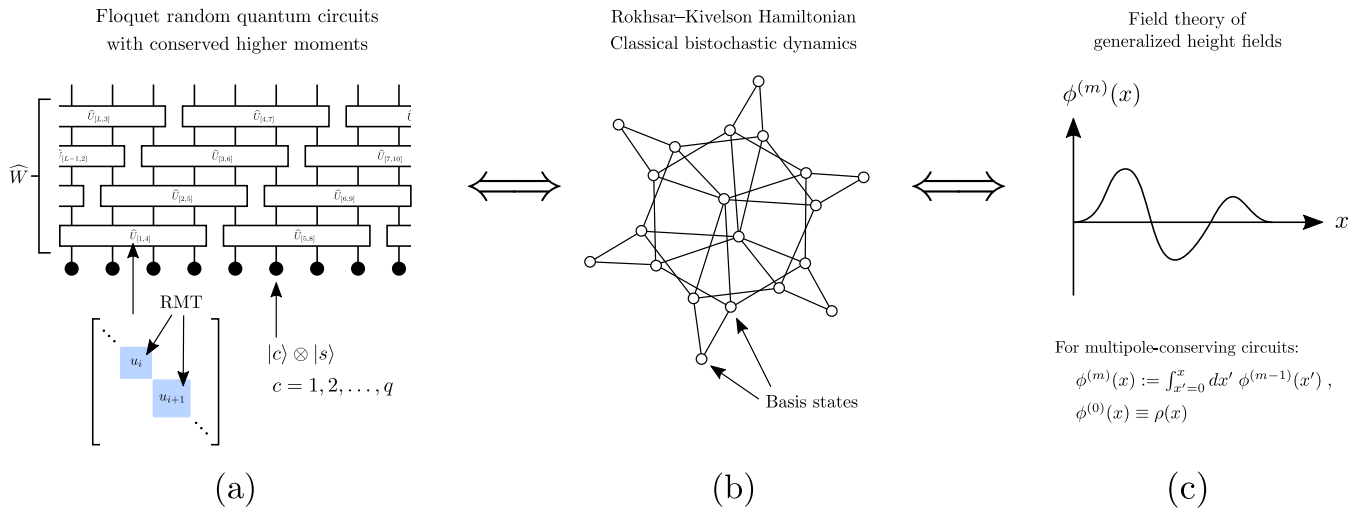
Floquet random quantum circuits with conserved higher moments

$\widehat{W}$

$\widehat{U}_{[L,3]}$ $\widehat{U}_{[4,7]}$ $\widehat{U}$

$\widehat{U}_{[L-1,2]}$ $\widehat{U}_{[3,6]}$ $\widehat{U}_{[7,10]}$

$\widehat{U}_{[2,5]}$ $\widehat{U}_{[6,9]}$

$\widehat{U}_{[1,4]}$ $\widehat{U}_{[5,8]}$

RMT

$u_i$

$u_{i+1}$

$|c\rangle \otimes |s\rangle$

$c = 1, 2, \ldots, q$

(a)

Rokhsar–Kivelson Hamiltonian
Classical bistochastic dynamics

Basis states

(b)

Field theory of generalized height fields

$\phi^{(m)}(x)$

$x$

For multipole-conserving circuits:

$\phi^{(m)}(x) := \int_{x'=0}^{x} dx' \, \phi^{(m-1)}(x')$ ,

$\phi^{(0)}(x) \equiv \rho(x)$

(c)